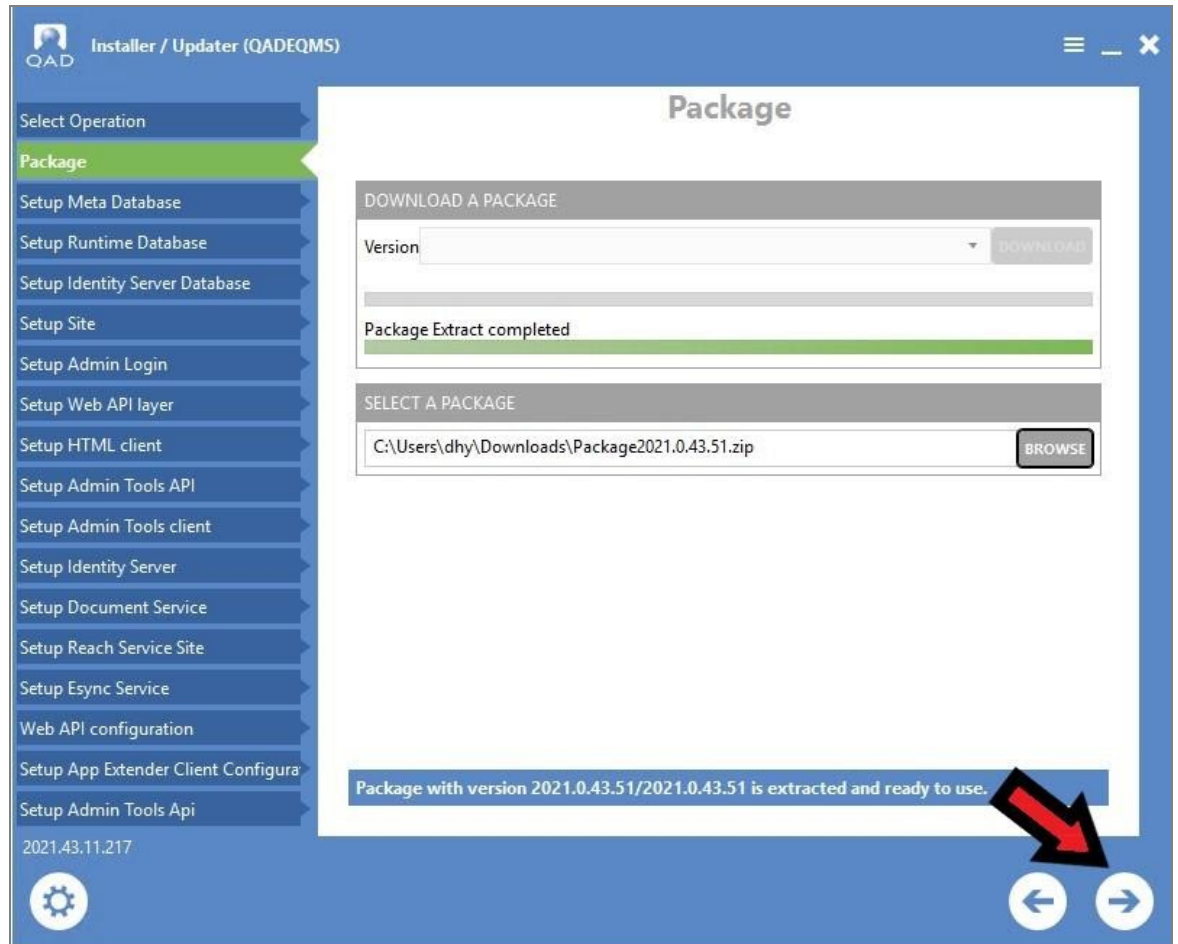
QAD Installer / Updater (QADEQMS)

Select Operation
Package
Setup Meta Database
Setup Runtime Database
Setup Identity Server Database
Setup Site
Setup Admin Login
Setup Web API layer
Setup HTML client
Setup Admin Tools API
Setup Admin Tools client
Setup Identity Server
Setup Document Service
Setup Reach Service Site
Setup Esync Service
Web API configuration
Setup App Extender Client Configura
Setup Admin Tools Api
2021.43.11.217

Package

DOWNLOAD A PACKAGE
Version
DOWNLOAD
Package Extract completed

SELECT A PACKAGE
C:\Users\dhy\Downloads\Package2021.0.43.51.zip
BROWSE

Package with version 2021.0.43.51/2021.0.43.51 is extracted and ready to use.